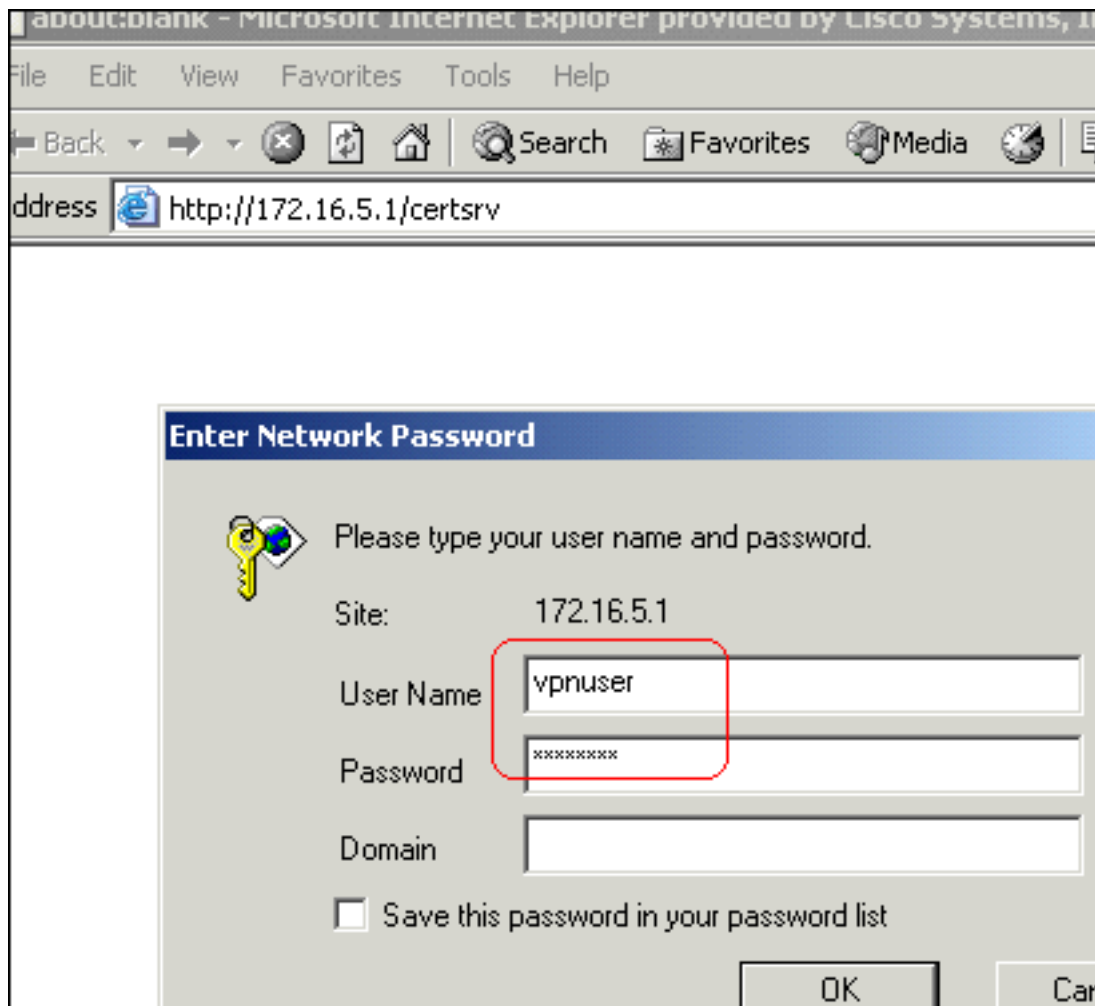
about:blank - Microsoft Internet Explorer provided by Cisco Systems, I

File Edit View Favorites Tools Help

Back Search Favorites Media

ddress http://172.16.5.1/certsrv

Enter Network Password

Please type your user name and password.

Site: 172.16.5.1

User Name vpnuser

Password ********

Domain

Save this password in your password list

OK Ca